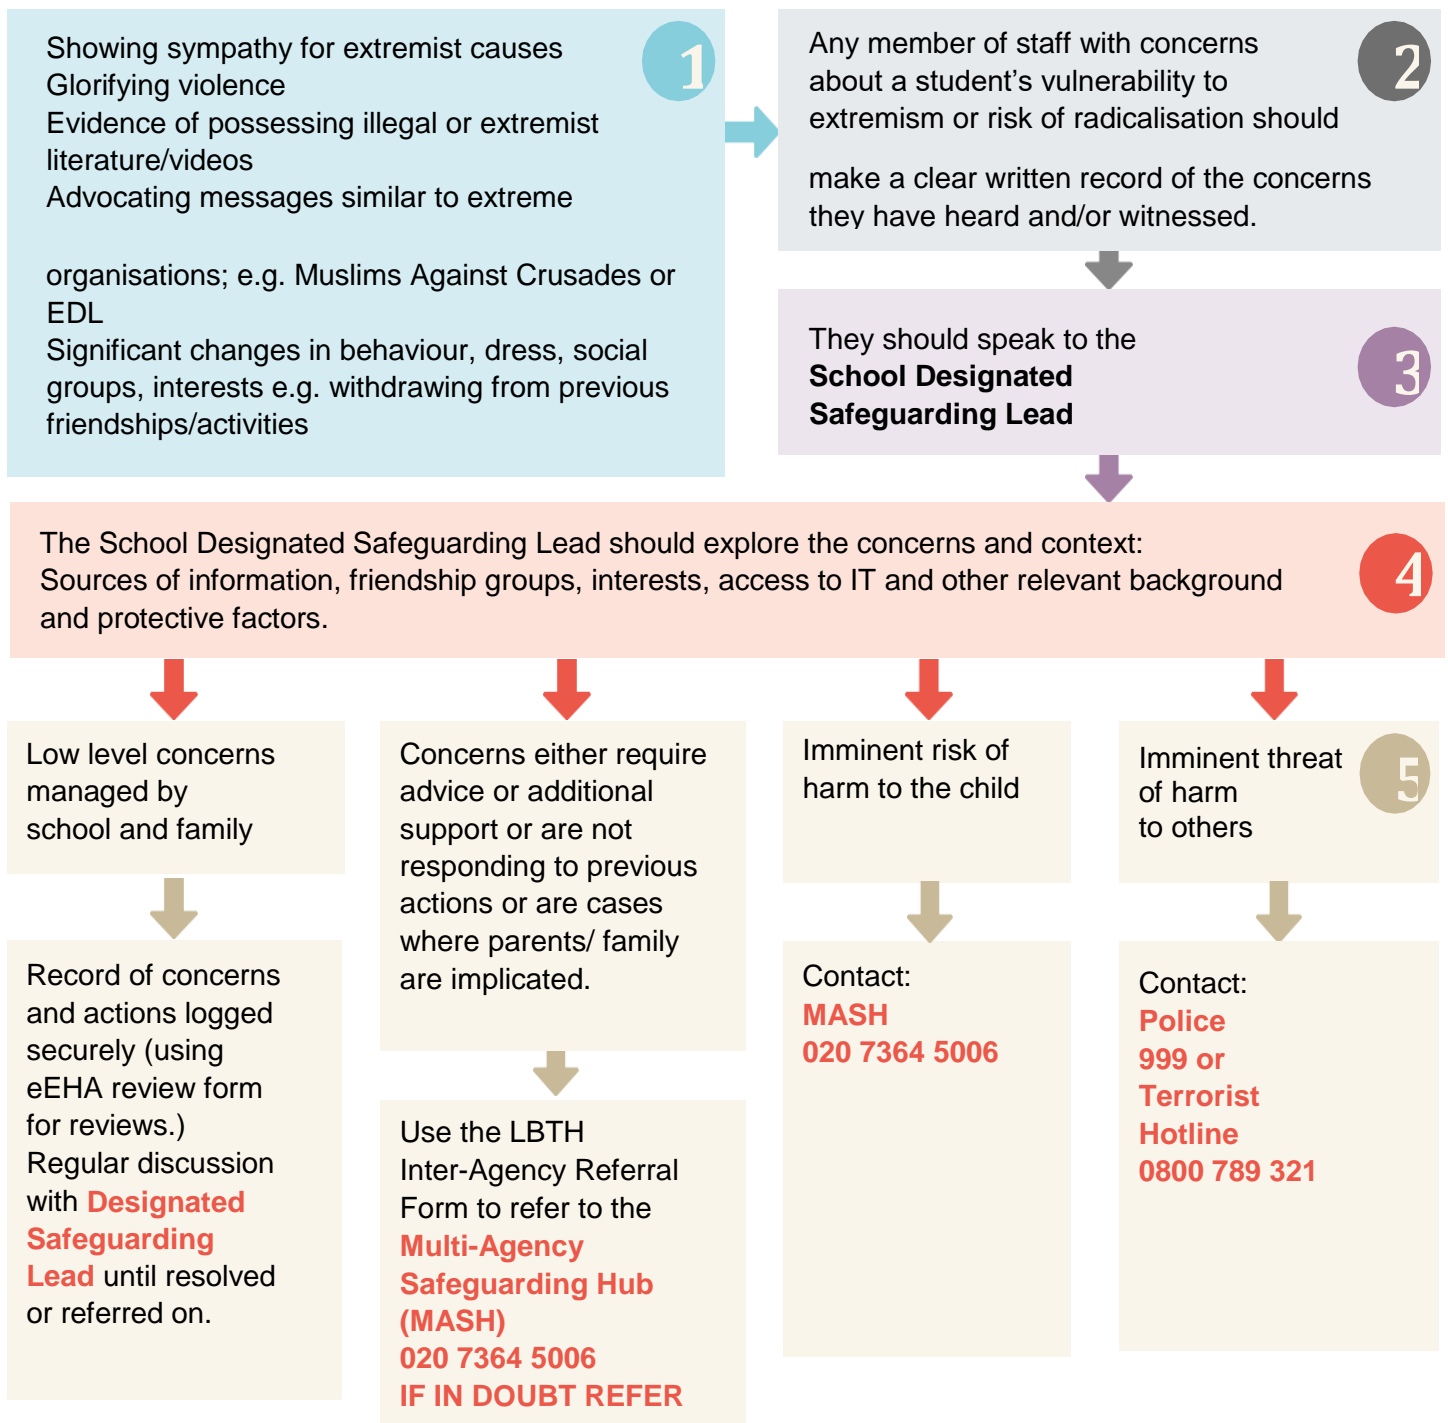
1

Showing sympathy for extremist causes
Glorifying violence
Evidence of possessing illegal or extremist literature/videos
Advocating messages similar to extreme

organisations; e.g. Muslims Against Crusades or EDL
Significant changes in behaviour, dress, social groups, interests e.g. withdrawing from previous friendships/activities

2

Any member of staff with concerns about a student's vulnerability to extremism or risk of radicalisation should

make a clear written record of the concerns they have heard and/or witnessed.

3

They should speak to the **School Designated Safeguarding Lead**

4

The School Designated Safeguarding Lead should explore the concerns and context:
Sources of information, friendship groups, interests, access to IT and other relevant background and protective factors.

Low level concerns managed by school and family

Record of concerns and actions logged securely (using eEHA review form for reviews.)
Regular discussion with **Designated Safeguarding Lead** until resolved or referred on.

Concerns either require advice or additional support or are not responding to previous actions or are cases where parents/ family are implicated.

Use the LBTH Inter-Agency Referral Form to refer to the **Multi-Agency Safeguarding Hub (MASH)**
**020 7364 5006**
**IF IN DOUBT REFER**

Imminent risk of harm to the child

Contact:
**MASH**
**020 7364 5006**

5

Imminent threat of harm to others

Contact:
**Police**
**999 or**
**Terrorist Hotline**
**0800 789 321**